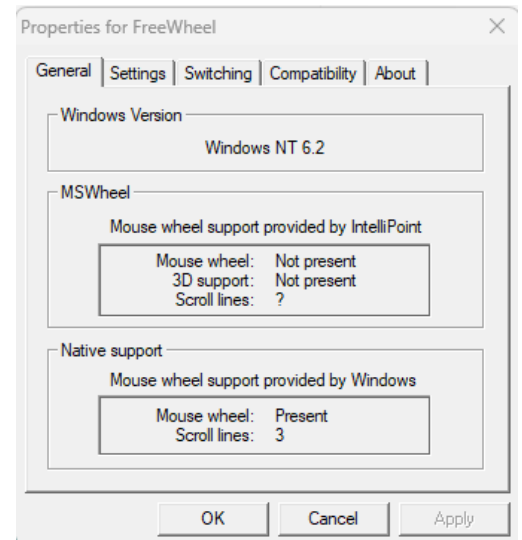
Properties for FreeWheel

×

General | Settings | Switching | Compatibility | About

Windows Version

Windows NT 6.2

MSWheel

Mouse wheel support provided by IntelliPoint

| | |
|---|---|
| Mouse wheel: | Not present |
| 3D support: | Not present |
| Scroll lines: | ? |

Native support

Mouse wheel support provided by Windows

| | |
|---|---|
| Mouse wheel: | Present |
| Scroll lines: | 3 |

OK | Cancel | Apply